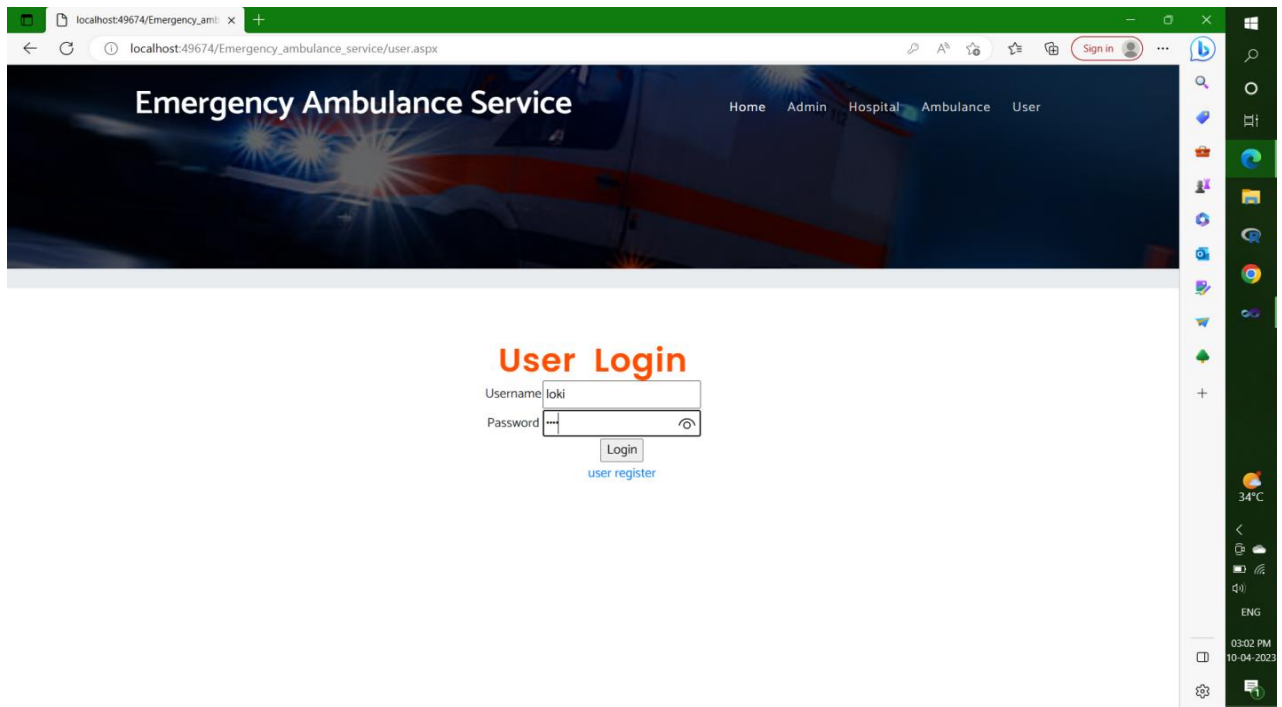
localhost:49674/Emergency_amb ×
localhost:49674/Emergency_ambulance_service/user.aspx
Sign in
Emergency Ambulance Service
Home Admin Hospital Ambulance User
User Login
Username loki
Password ••••
Login
user register
34°C
ENG
03:02 PM
10-04-2023